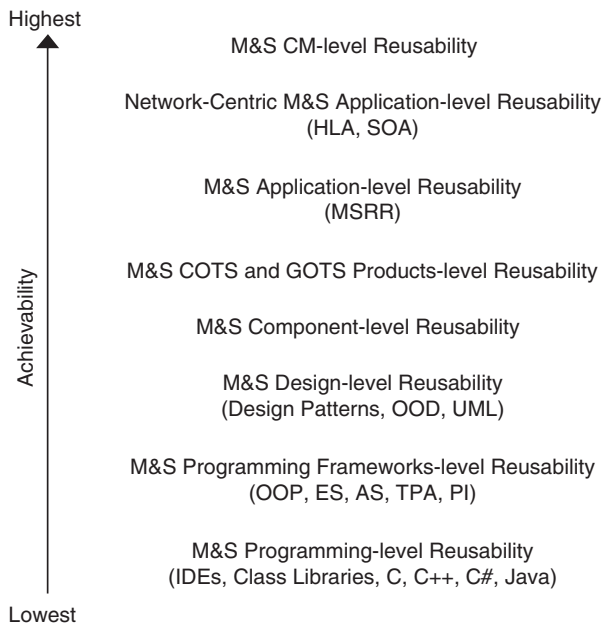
Highest

Achievability

M&S CM-level Reusability

Network-Centric M&S Application-level Reusability
(HLA, SOA)

M&S Application-level Reusability
(MSRR)

M&S COTS and GOTS Products-level Reusability

M&S Component-level Reusability

M&S Design-level Reusability
(Design Patterns, OOD, UML)

M&S Programming Frameworks-level Reusability
(OOP, ES, AS, TPA, PI)

M&S Programming-level Reusability
(IDEs, Class Libraries, C, C++, C#, Java)

Lowest